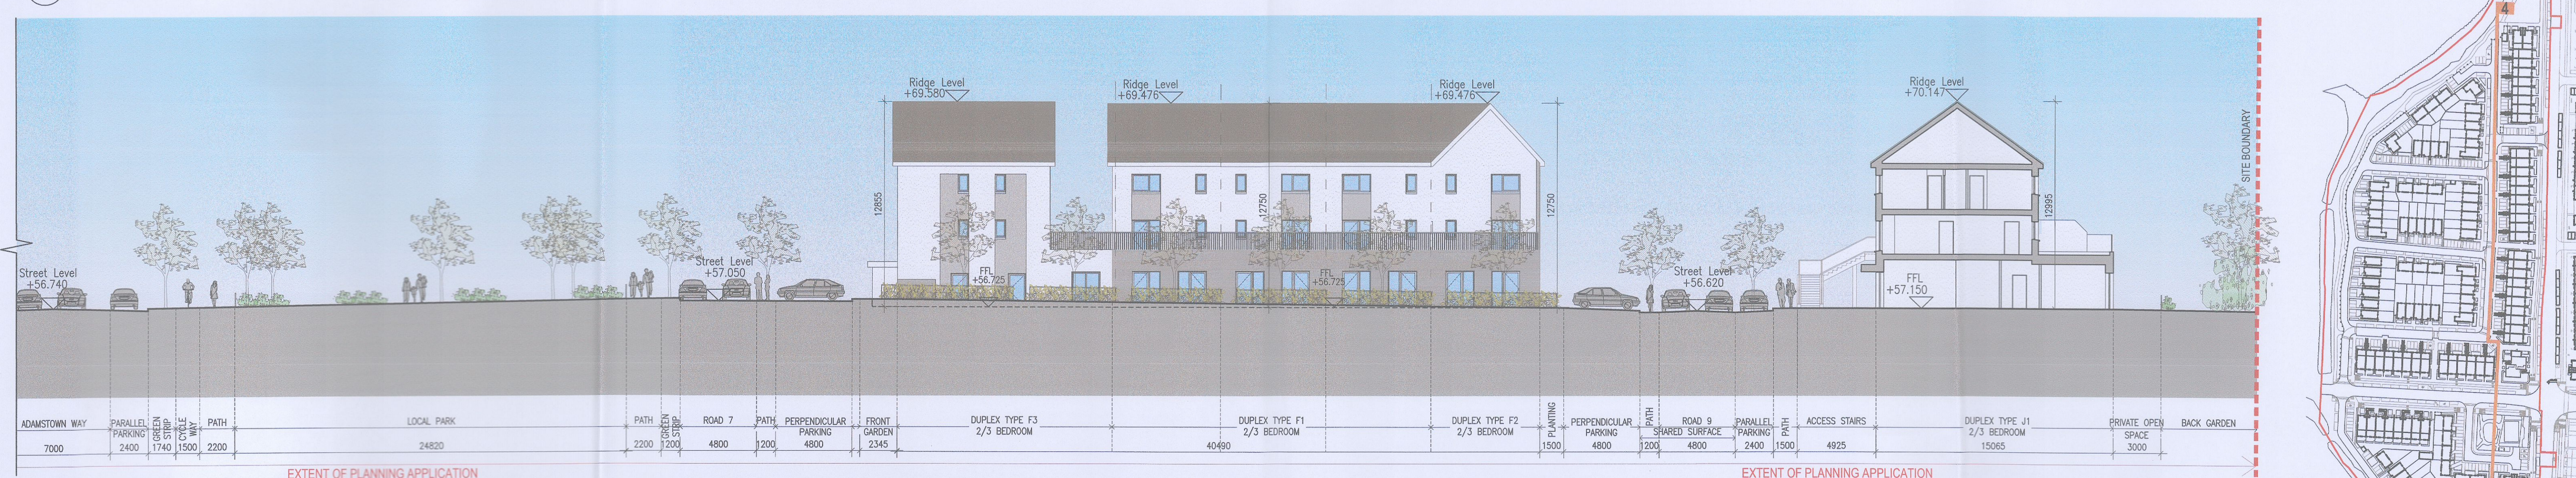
Ridge Level
+69.580

Ridge Level
+69.476

Ridge Level
+69.476

Ridge Level
+70.147

SITE BOUNDARY

12855

12750

12750

12995

Street Level
+56.740

Street Level
+57.050

FFL
+56.725

FFL
+56.725

Street Level
+56.620

FFL
+57.150

| ADAMSTOWN WAY | PARALLEL PARKING | GREEN STRIP | CYCLE WAY | PATH | LOCAL PARK | PATH | GREEN STRIP | ROAD 7 | PATH | PERPENDICULAR PARKING | FRONT GARDEN | DUPLEX TYPE F3 2/3 BEDROOM | DUPLEX TYPE F1 2/3 BEDROOM | DUPLEX TYPE F2 2/3 BEDROOM | PLANTING | PERPENDICULAR PARKING | PATH | ROAD 9 SHARED SURFACE | PARALLEL PARKING | PATH | ACCESS STAIRS | DUPLEX TYPE J1 2/3 BEDROOM | PRIVATE OPEN SPACE | BACK GARDEN |
|---|---|---|---|---|---|---|---|---|---|---|---|---|---|---|---|---|---|---|---|---|---|---|---|---|
| 7000 | 2400 | 1740 | 1500 | 2200 | 24820 | 2200 | 1200 | 4800 | 1200 | 4800 | 2345 | | 40490 | | 1500 | 4800 | 1200 | 4800 | 2400 | 1500 | 4925 | 15065 | 3000 | |

EXTENT OF PLANNING APPLICATION

EXTENT OF PLANNING APPLICATION

4